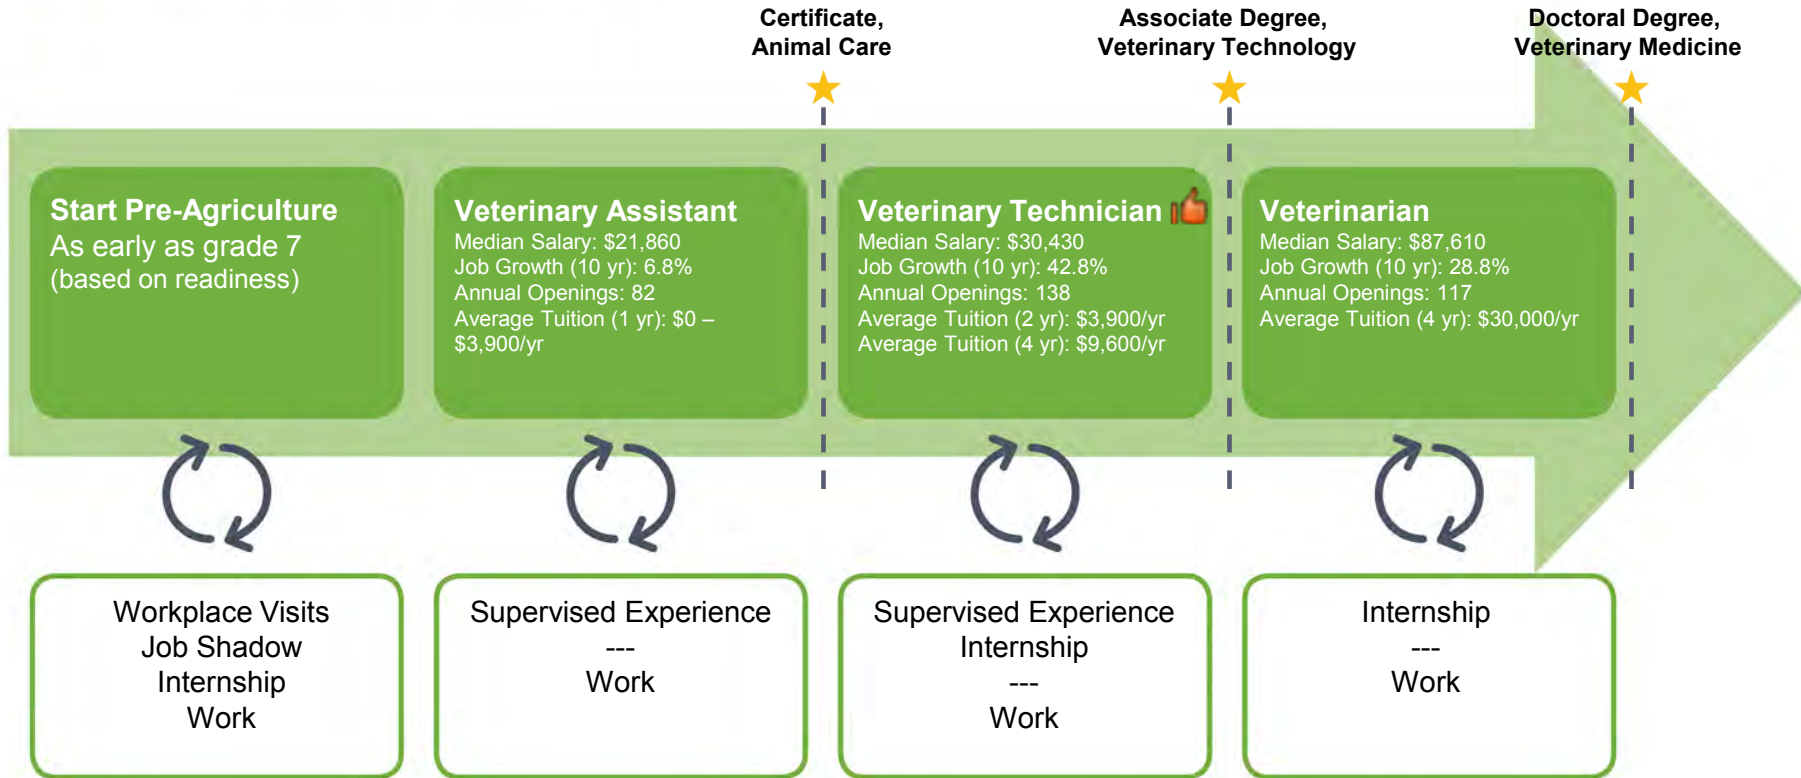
Certificate, Animal Care

Associate Degree, Veterinary Technology

Doctoral Degree, Veterinary Medicine

Start Pre-Agriculture
As early as grade 7
(based on readiness)

Veterinary Assistant
Median Salary: $21,860
Job Growth (10 yr): 6.8%
Annual Openings: 82
Average Tuition (1 yr): $0 – $3,900/yr

Veterinary Technician
Median Salary: $30,430
Job Growth (10 yr): 42.8%
Annual Openings: 138
Average Tuition (2 yr): $3,900/yr
Average Tuition (4 yr): $9,600/yr

Veterinarian
Median Salary: $87,610
Job Growth (10 yr): 28.8%
Annual Openings: 117
Average Tuition (4 yr): $30,000/yr

Workplace Visits
Job Shadow
Internship
Work

Supervised Experience
---
Work

Supervised Experience
Internship
---
Work

Internship
---
Work